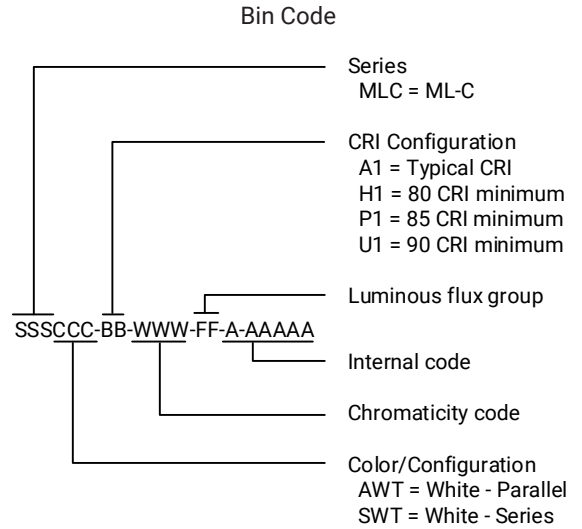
Bin Code

Series
MLC = ML-C

CRI Configuration
A1 = Typical CRI
H1 = 80 CRI minimum
P1 = 85 CRI minimum
U1 = 90 CRI minimum

Luminous flux group

SSSCCC-BB-WWW-FF-A-AAAAA

Internal code

Chromaticity code

Color/Configuration
AWT = White - Parallel
SWT = White - Series